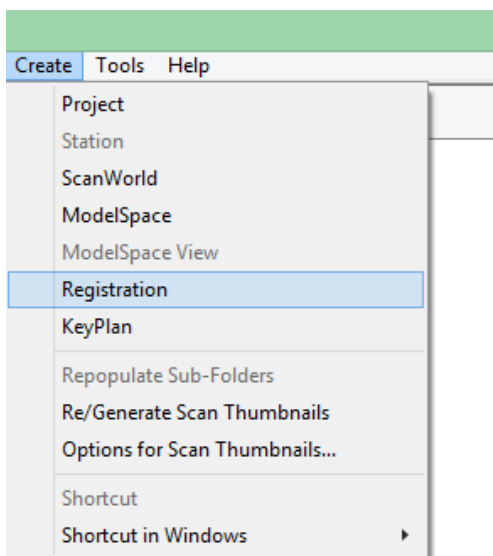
Create Tools Help

Project
Station
ScanWorld
ModelSpace
ModelSpace View
Registration
KeyPlan

Repopulate Sub-Folders
Re/Generate Scan Thumbnails
Options for Scan Thumbnails...

Shortcut
Shortcut in Windows